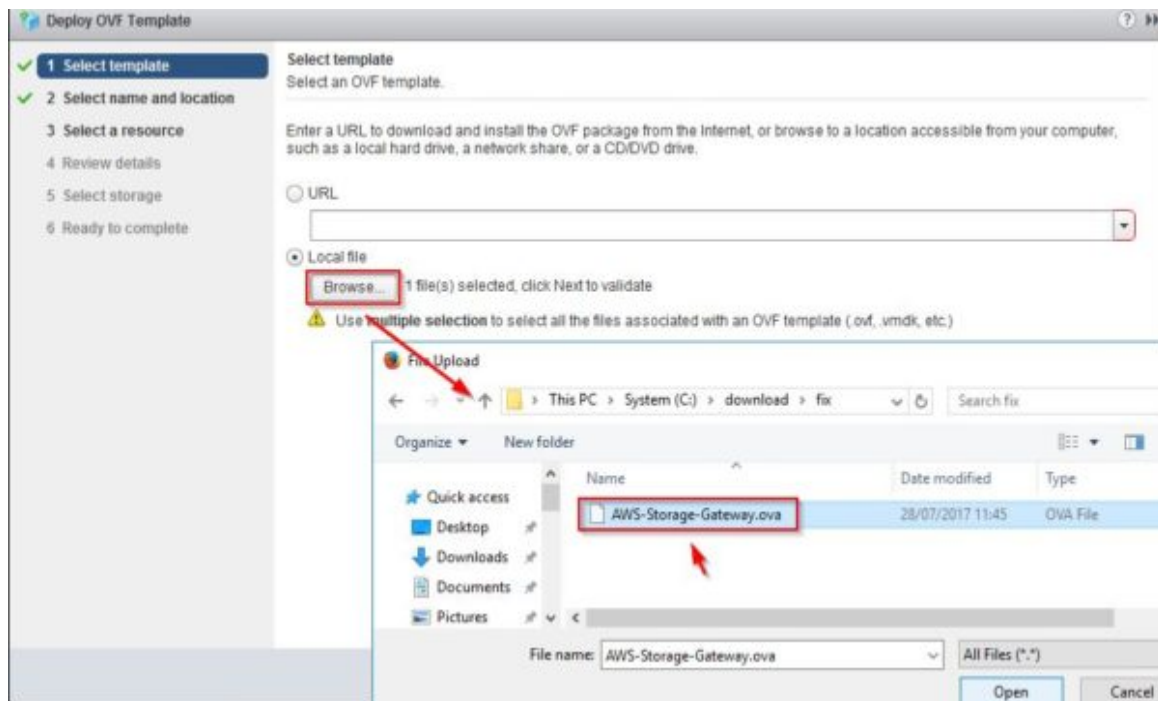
Deploy OVF Template

1 Select template
2 Select name and location
3 Select a resource
4 Review details
5 Select storage
6 Ready to complete

Select template
Select an OVF template.

Enter a URL to download and install the OVF package from the Internet, or browse to a location accessible from your computer, such as a local hard drive, a network share, or a CD/DVD drive.

URL

Local file

Browse... 1 file(s) selected, click Next to validate

Use multiple selection to select all the files associated with an OVF template (.ovf, .vmdk, etc.)

File Upload

This PC > System (C:) > download > fix

Search fix

Organize ▾ New folder

Quick access
Desktop
Downloads
Documents
Pictures

| Name | Date modified | Type |
|---|---|---|
| AWS-Storage-Gateway.ova | 28/07/2017 11:45 | OVA File |

File name: AWS-Storage-Gateway.ova

All Files (*.*)

Open Cancel